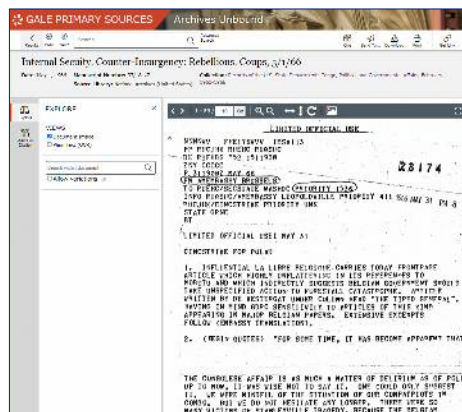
GALE PRIMARY SOURCES | Archives Unbound

Internal Security, Counter-Insurgency; Rebellions, Coups, 5/1/66

EXPLORE

LIMITED OFFICIAL USE

28174

TO RUEHC/SECSTATE WASHDC PRIORITY 1524

LIMITED OFFICIAL USE MAY 31

1. INFLUENTIAL LA LIBRE BELGIQUE CARRIES TODAY FRONTPAGE ARTICLE WHICH HIGHLY UNFLATTERING IN ITS REFERENCES TO MOBUTU AND WHICH INDIRECTLY SUGGESTS BELGIAN GOVERNMENT SHOULD TAKE UNSPECIFIED ACTION TO FORESTALL CATASTROPHE. ARTICLE WRITTEN BY DE RESTEIGT UNDER COLUMN HEAD "THE TIPSY GENERAL", HAVING IN MIND MORE SENSITIVELY TO ARTICLES OF THIS KIND APPEARING IN MAJOR BELGIAN PAPERS. EXTENSIVE EXCERPTS FOLLOW (EMBASSY TRANSLATION).

2. (BEGIN QUOTE) "FOR SOME TIME, IT HAS BECOME APPARENT THAT

THE CONGOLESE AFFAIR IS AS MUCH A MATTER OF BELGIUM AS OF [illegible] UP TO NOW, IT WAS WISE NOT TO SAY IT. ONE COULD ONLY SUGGEST IT, WE WERE MINDFUL OF THE SITUATION OF OUR COMPATRIOTS IN CONGO. BUT WE DO NOT HESITATE ANY LONGER. THERE WERE SO MANY VICTIMS OF STANLEYVILLE TRAGEDY. BECAUSE THE BELGIAN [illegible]